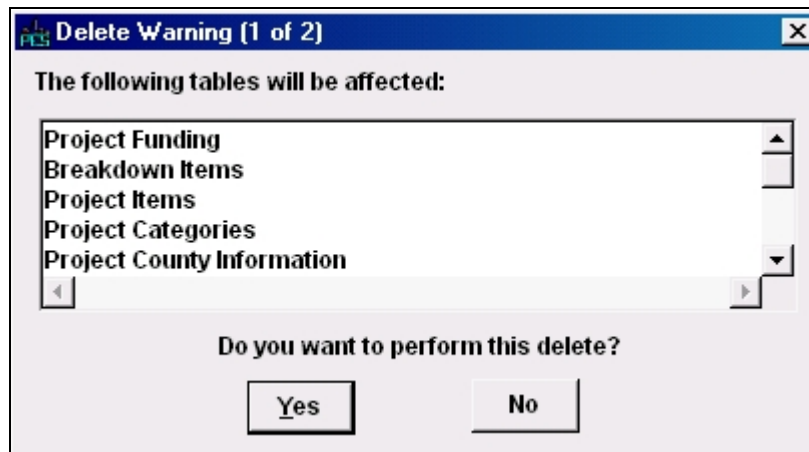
Delete Warning (1 of 2)

The following tables will be affected:

Project Funding
Breakdown Items
Project Items
Project Categories
Project County Information

Do you want to perform this delete?

Yes

No